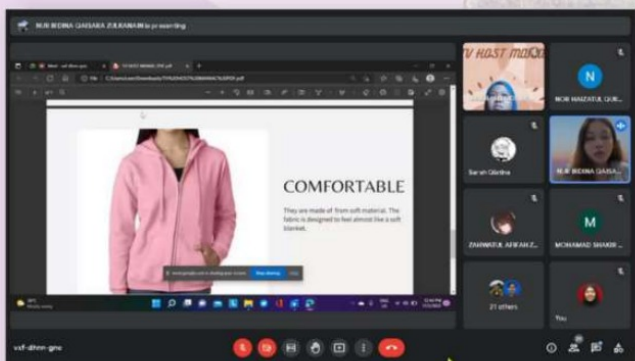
NUR IRDINA QAISARA ZULKARNAIN is presenting

COMFORTABLE

They are made of from soft material. The fabric is designed to feel almost like a soft blanket.

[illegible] is sharing your screen. Stop sharing Hide

V HOST M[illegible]

N
NUR NADZATUL QUR...

Sarah Qistina

NUR IRDINA QAISA...

ZAHWATUL AFIKAH Z...

M
MOHAMAD SHAKIR...

21 others

You

vsf-dhnn-gno